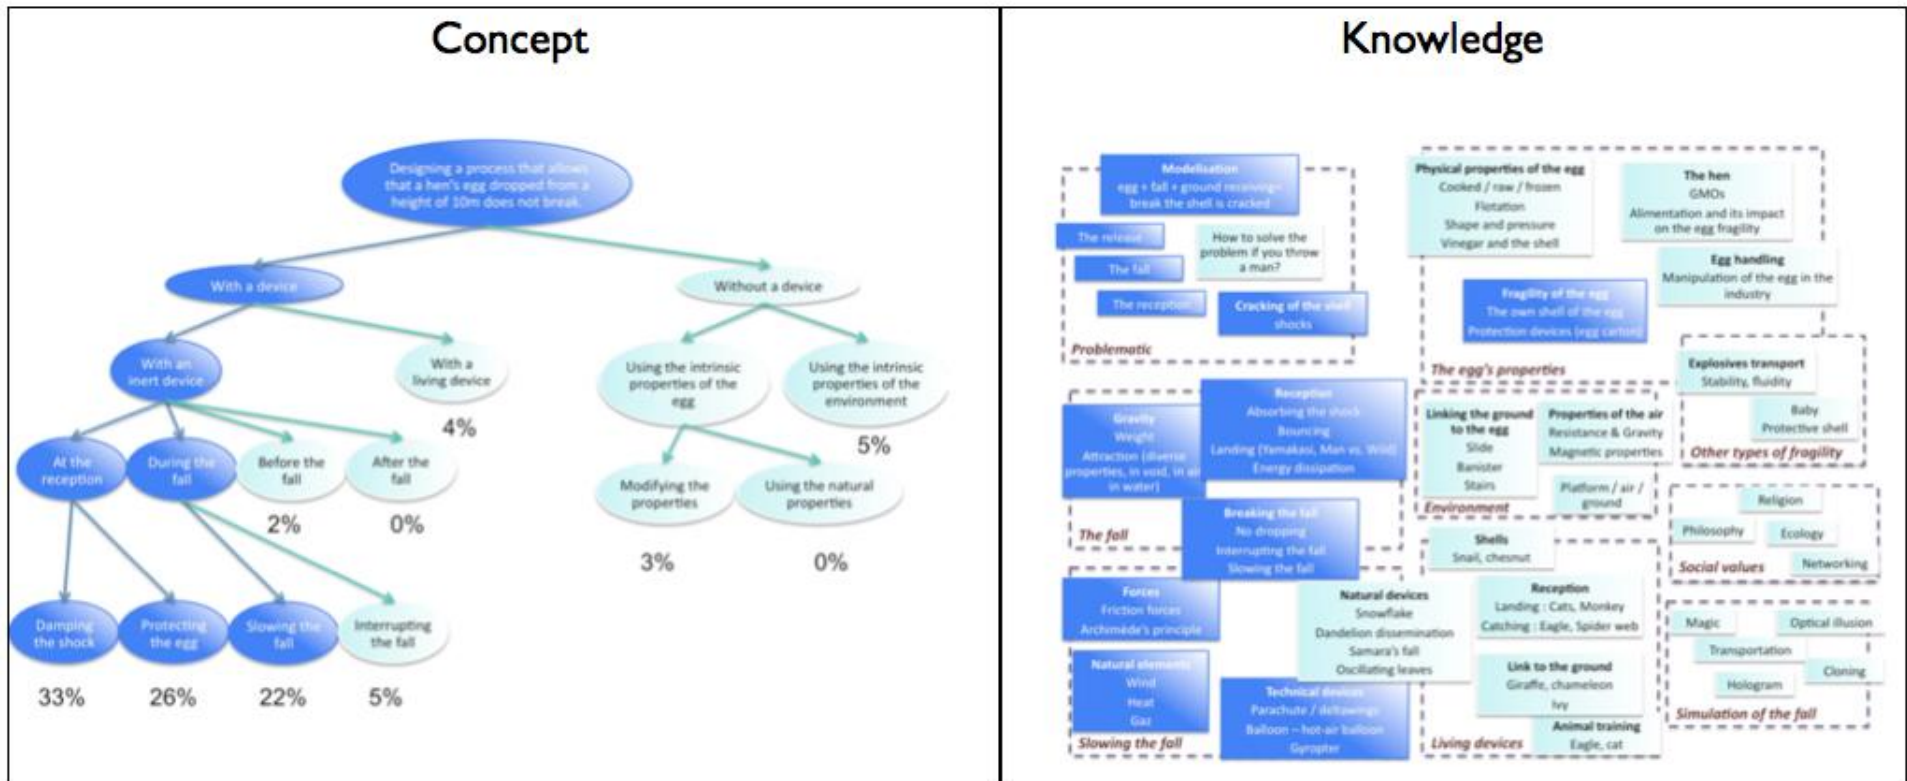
Concept

Designing a process that allows that a hen's egg dropped from a height of 10m does not break.

With a device

Without a device

With an inert device

With a living device

4%

Using the intrinsic properties of the egg

Using the intrinsic properties of the environment

5%

At the reception

During the fall

Before the fall

After the fall

2%

0%

Modifying the properties

Using the natural properties

3%

0%

Damping the shock

Protecting the egg

Slowing the fall

Interrupting the fall

33%

26%

22%

5%

Knowledge

Modelisation
egg + fall + ground receiving= break the shell is cracked

The release

How to solve the problem if you throw a man?

The fall

The reception

Cracking of the shell shocks

Problematic

Physical properties of the egg
Cooked / raw / frozen
Flotation
Shape and pressure
Vinegar and the shell

The hen
GMOs
Alimentation and its impact on the egg fragility

Egg handling
Manipulation of the egg in the industry

Fragility of the egg
The own shell of the egg
Protection devices (egg carton)

The egg's properties

Explosives transport
Stability, fluidity

Baby
Protective shell

Other types of fragility

Gravity
Weight
Attraction (diverse properties, in void, in air, in water)

Reception
Absorbing the shock
Bouncing
Landing (Yamakasi, Man vs. Wild)
Energy dissipation

Breaking the fall
No dropping
Interrupting the fall
Slowing the fall

The fall

Linking the ground to the egg
Slide
Banister
Stairs

Properties of the air
Resistance & Gravity
Magnetic properties

Platform / air / ground

Environment

Religion
Philosophy
Ecology
Networking

Social values

Shells
Snail, chesnut

Forces
Friction forces
Archimède's principle

Natural devices
Snowflake
Dandelion dissemination
Samara's fall
Oscillating leaves

Reception
Landing : Cats, Monkey
Catching : Eagle, Spider web

Link to the ground
Giraffe, chameleon
Ivy

Animal training
Eagle, cat

Living devices

Natural elements
Wind
Heat
Gaz

Technical devices
Parachute / deltawings
Balloon – hot-air balloon
Gyropter

Slowing the fall

Magic
Optical illusion
Transportation
Cloning
Hologram

Simulation of the fall